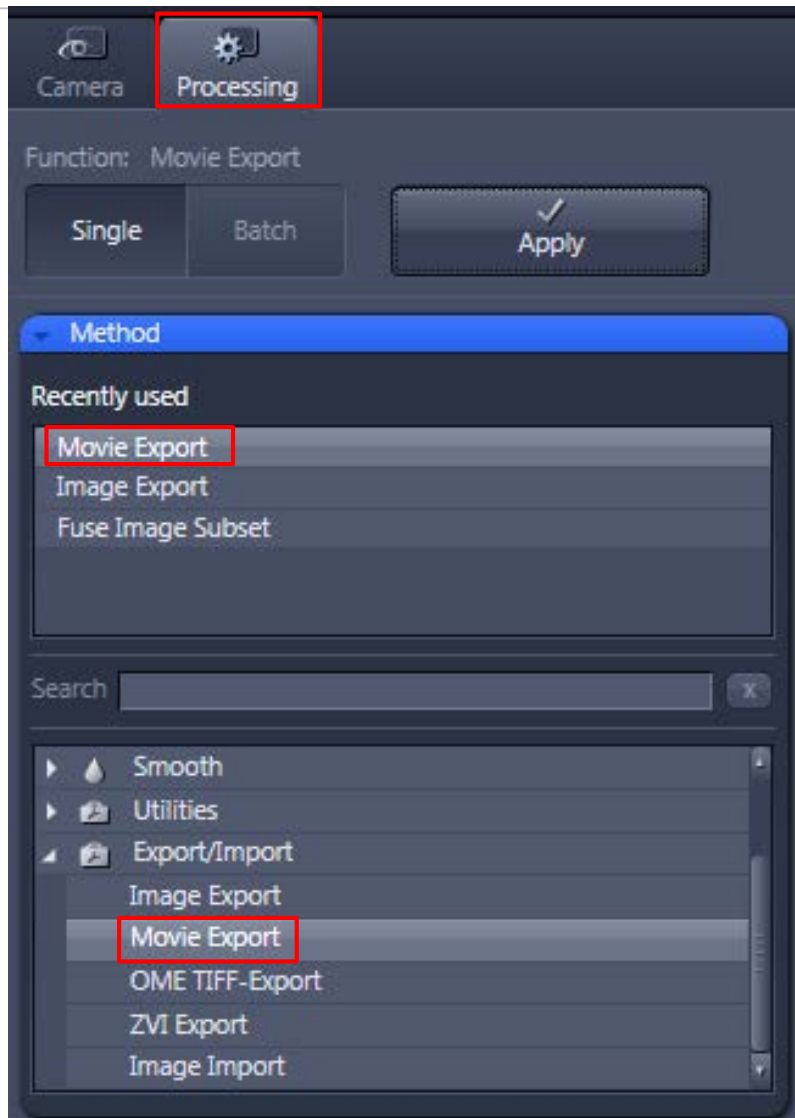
Camera
Processing

Function: Movie Export

Single
Batch

Apply

Method

Recently used

Movie Export
Image Export
Fuse Image Subset

Search
x

Smooth
Utilities
Export/Import
Image Export
Movie Export
OME TIFF-Export
ZVI Export
Image Import